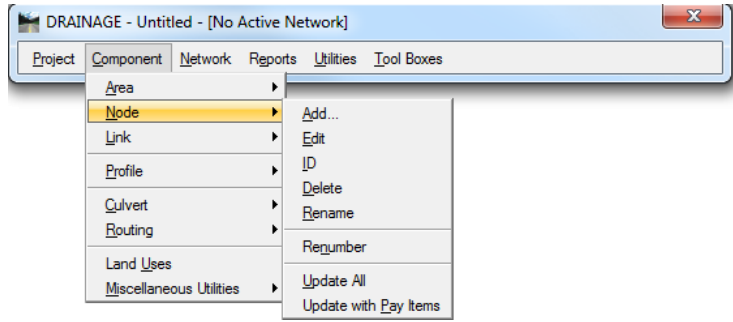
DRAINAGE - Untitled - [No Active Network]

Project Component Network Reports Utilities Tool Boxes

Area
Node
Link
Profile
Culvert
Routing
Land Uses
Miscellaneous Utilities

Add...
Edit
ID
Delete
Rename
Renumber
Update All
Update with Pay Items